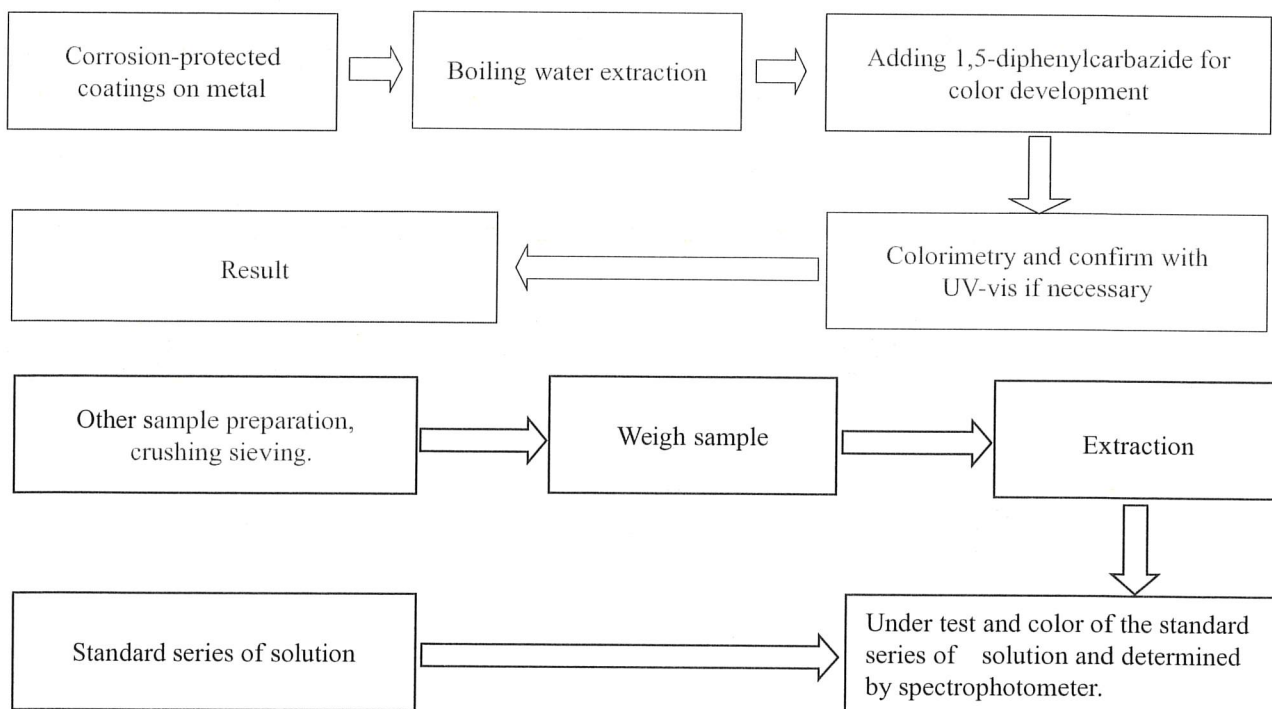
Corrosion-protected coatings on metal

Boiling water extraction

Adding 1,5-diphenylcarbazide for color development

Colorimetry and confirm with UV-vis if necessary

Result

Other sample preparation, crushing sieving.

Weigh sample

Extraction

Standard series of solution

Under test and color of the standard series of solution and determined by spectrophotometer.